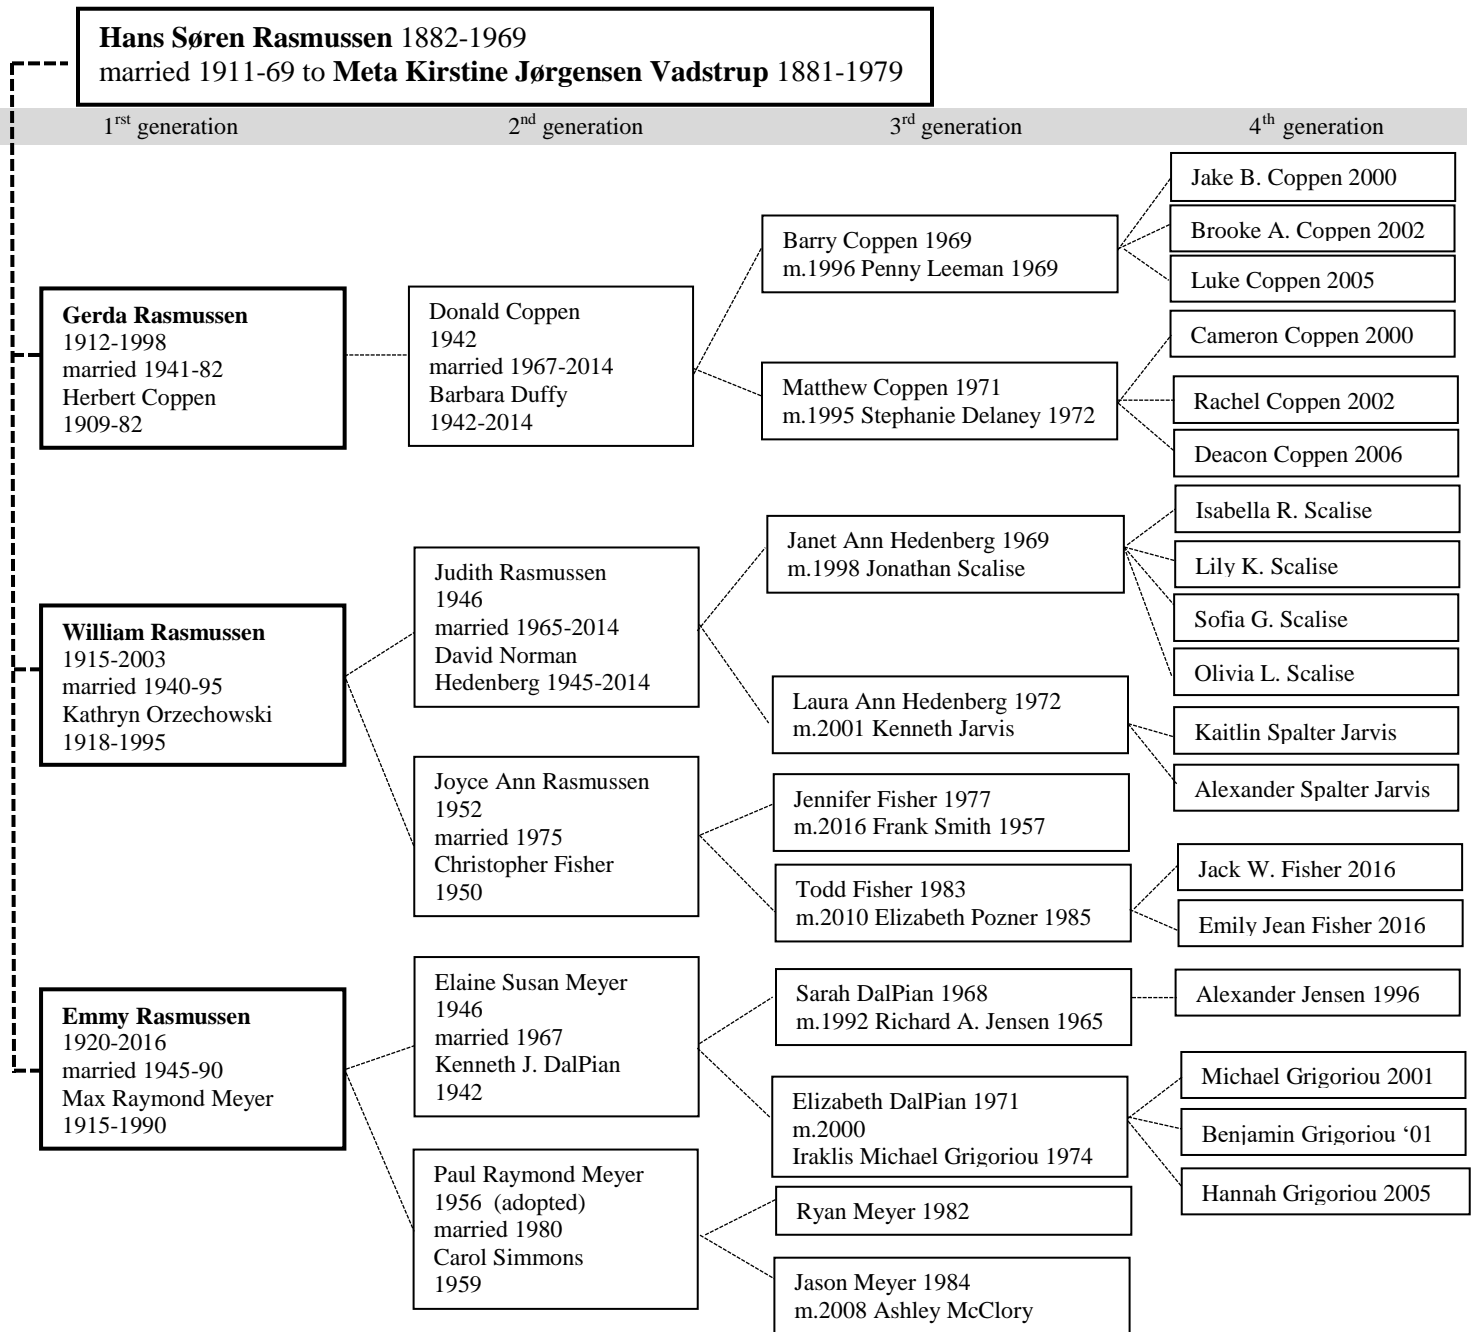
**Hans Søren Rasmussen** 1882-1969
married 1911-69 to **Meta Kirstine Jørgensen Vadstrup** 1881-1979

1$^{rst}$ generation

2$^{nd}$ generation

3$^{rd}$ generation

4$^{th}$ generation

**Gerda Rasmussen**
1912-1998
married 1941-82
Herbert Coppen
1909-82

Donald Coppen
1942
married 1967-2014
Barbara Duffy
1942-2014

Barry Coppen 1969
m.1996 Penny Leeman 1969

Jake B. Coppen 2000

Brooke A. Coppen 2002

Luke Coppen 2005

Matthew Coppen 1971
m.1995 Stephanie Delaney 1972

Cameron Coppen 2000

Rachel Coppen 2002

Deacon Coppen 2006

**William Rasmussen**
1915-2003
married 1940-95
Kathryn Orzechowski
1918-1995

Judith Rasmussen
1946
married 1965-2014
David Norman
Hedenberg 1945-2014

Janet Ann Hedenberg 1969
m.1998 Jonathan Scalise

Isabella R. Scalise

Lily K. Scalise

Sofia G. Scalise

Olivia L. Scalise

Laura Ann Hedenberg 1972
m.2001 Kenneth Jarvis

Kaitlin Spalter Jarvis

Alexander Spalter Jarvis

Joyce Ann Rasmussen
1952
married 1975
Christopher Fisher
1950

Jennifer Fisher 1977
m.2016 Frank Smith 1957

Todd Fisher 1983
m.2010 Elizabeth Pozner 1985

Jack W. Fisher 2016

Emily Jean Fisher 2016

**Emmy Rasmussen**
1920-2016
married 1945-90
Max Raymond Meyer
1915-1990

Elaine Susan Meyer
1946
married 1967
Kenneth J. DalPian
1942

Sarah DalPian 1968
m.1992 Richard A. Jensen 1965

Alexander Jensen 1996

Elizabeth DalPian 1971
m.2000
Iraklis Michael Grigoriou 1974

Michael Grigoriou 2001

Benjamin Grigoriou '01

Hannah Grigoriou 2005

Paul Raymond Meyer
1956 (adopted)
married 1980
Carol Simmons
1959

Ryan Meyer 1982

Jason Meyer 1984
m.2008 Ashley McClory